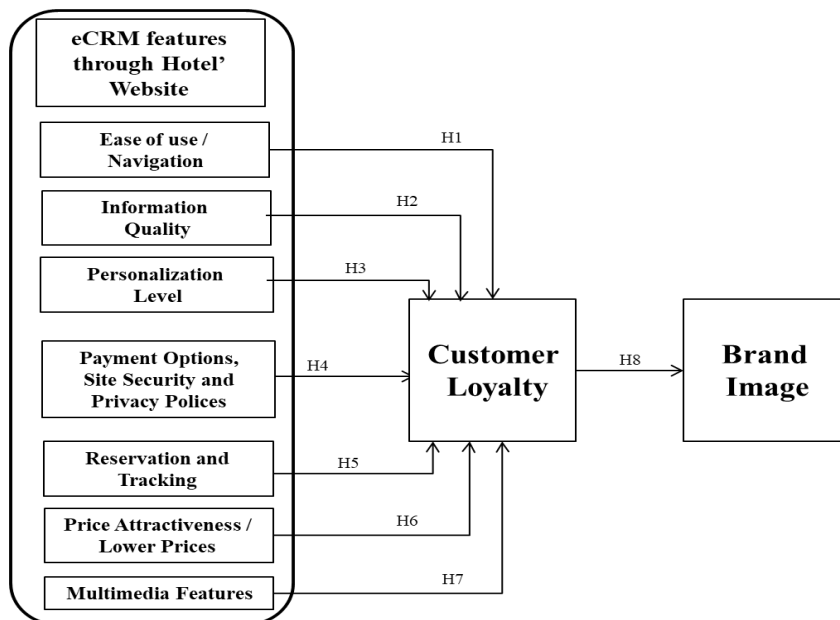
eCRM features through Hotel' Website

Ease of use / Navigation

Information Quality

Personalization Level

Payment Options, Site Security and Privacy Polices

Reservation and Tracking

Price Attractiveness / Lower Prices

Multimedia Features

H1

H2

H3

H4

H5

H6

H7

Customer Loyalty

H8

Brand Image